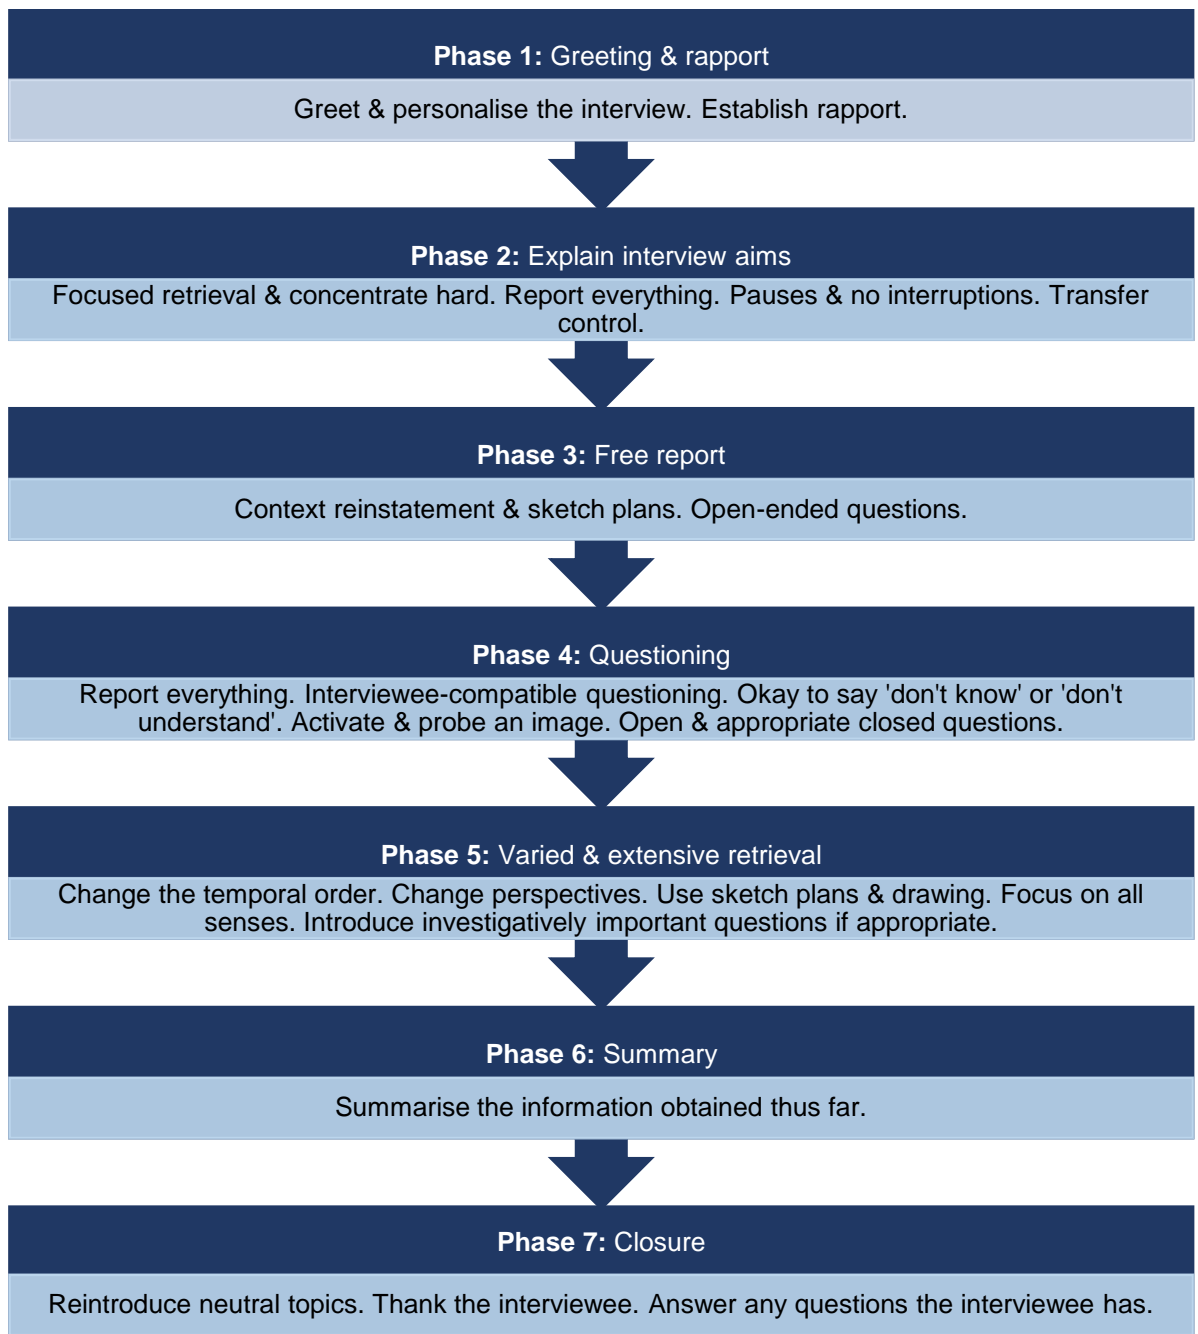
**Phase 1:** Greeting & rapport

Greet & personalise the interview. Establish rapport.

**Phase 2:** Explain interview aims

Focused retrieval & concentrate hard. Report everything. Pauses & no interruptions. Transfer control.

**Phase 3:** Free report

Context reinstatement & sketch plans. Open-ended questions.

**Phase 4:** Questioning

Report everything. Interviewee-compatible questioning. Okay to say 'don't know' or 'don't understand'. Activate & probe an image. Open & appropriate closed questions.

**Phase 5:** Varied & extensive retrieval

Change the temporal order. Change perspectives. Use sketch plans & drawing. Focus on all senses. Introduce investigatively important questions if appropriate.

**Phase 6:** Summary

Summarise the information obtained thus far.

**Phase 7:** Closure

Reintroduce neutral topics. Thank the interviewee. Answer any questions the interviewee has.